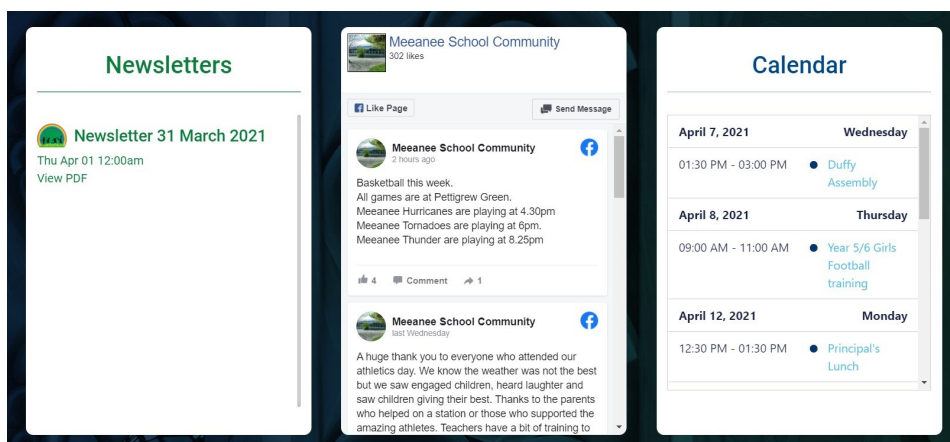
Newsletters

Newsletter 31 March 2021
Thu Apr 01 12:00am
View PDF

Meeanee School Community
302 likes

Like Page

Send Message

Meeanee School Community
2 hours ago

Basketball this week.
All games are at Pettigrew Green.
Meeanee Hurricanes are playing at 4.30pm
Meeanee Tornadoes are playing at 6pm.
Meeanee Thunder are playing at 8.25pm

4 Comment 1

Meeanee School Community
last Wednesday

A huge thank you to everyone who attended our athletics day. We know the weather was not the best but we saw engaged children, heard laughter and saw children giving their best. Thanks to the parents who helped on a station or those who supported the amazing athletes. Teachers have a bit of training to

Calendar

April 7, 2021 Wednesday
01:30 PM - 03:00 PM Duffy Assembly

April 8, 2021 Thursday
09:00 AM - 11:00 AM Year 5/6 Girls Football training

April 12, 2021 Monday
12:30 PM - 01:30 PM Principal's Lunch